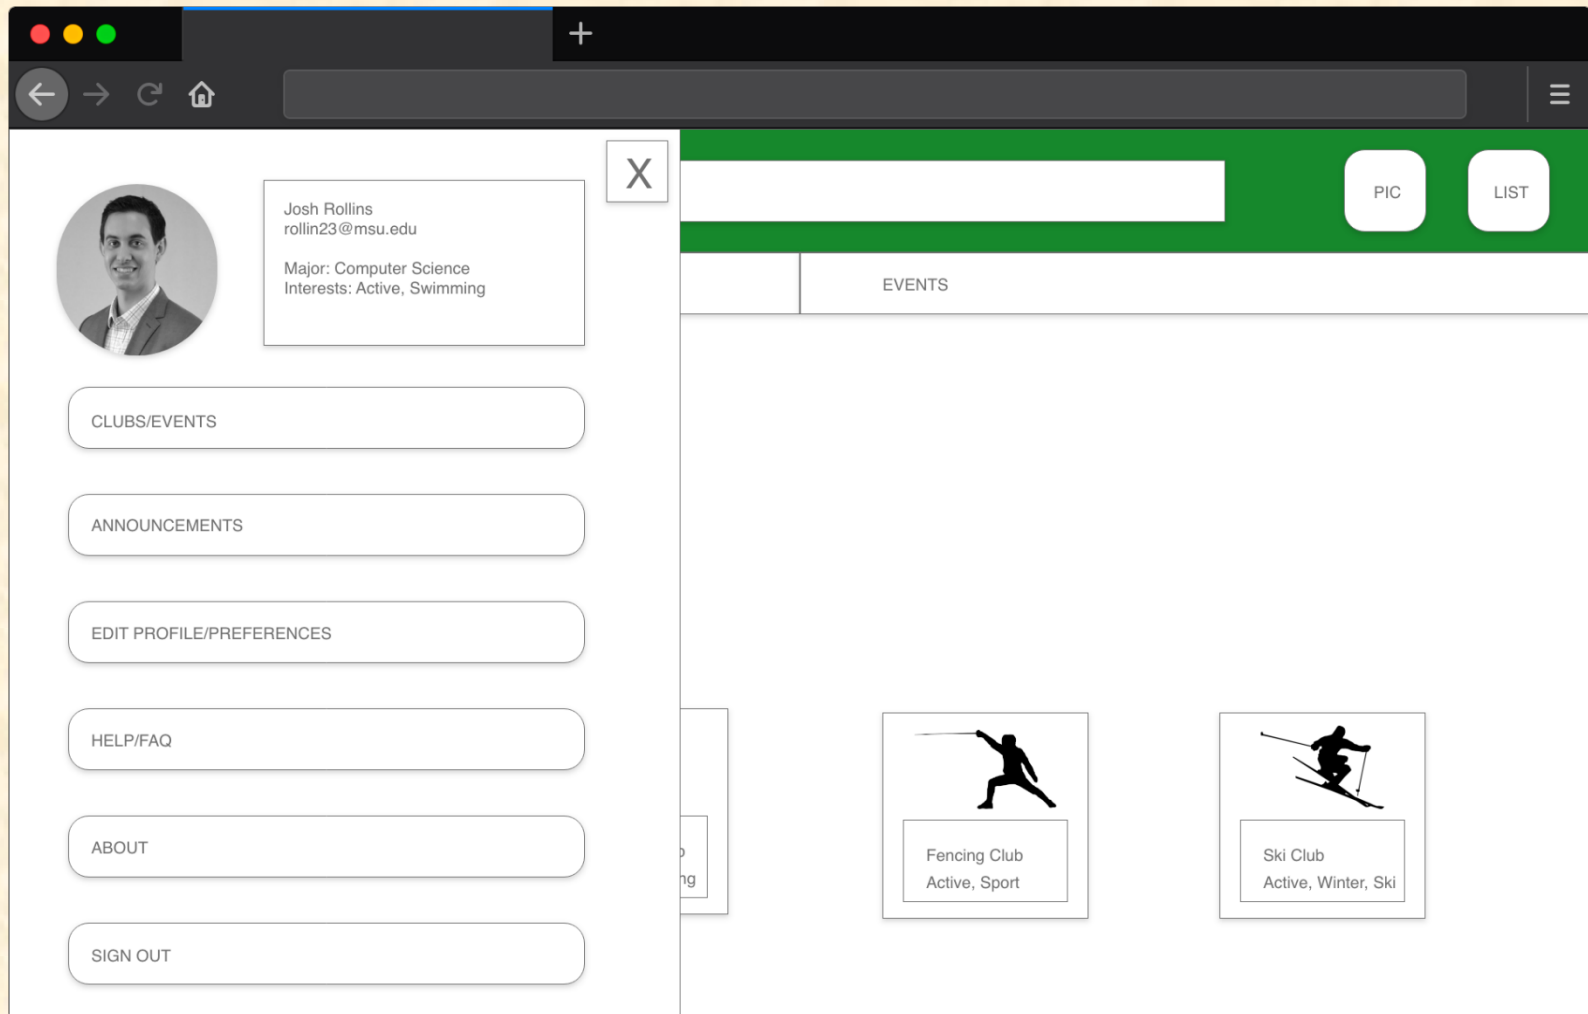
Josh Rollins
rollin23@msu.edu

Major: Computer Science
Interests: Active, Swimming

X

PIC

LIST

EVENTS

CLUBS/EVENTS

ANNOUNCEMENTS

EDIT PROFILE/PREFERENCES

HELP/FAQ

ABOUT

SIGN OUT

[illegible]
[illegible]ng

Fencing Club
Active, Sport

Ski Club
Active, Winter, Ski